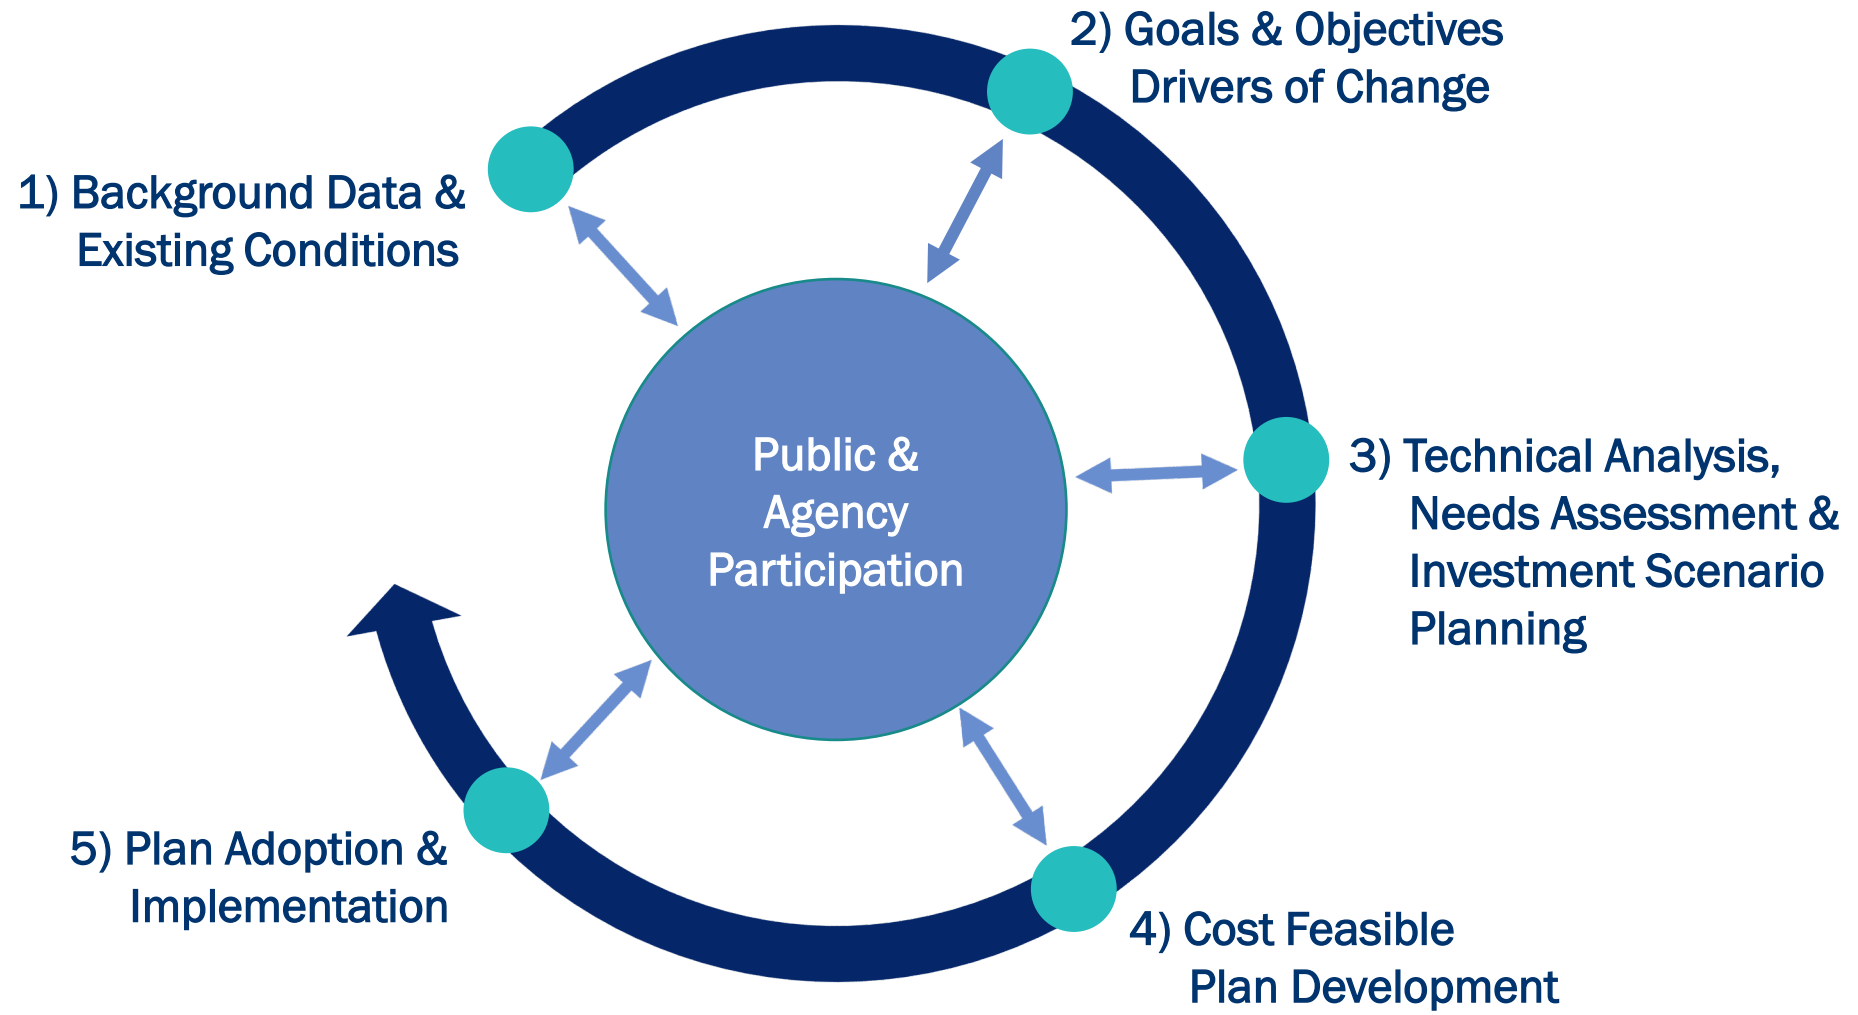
2) Goals & Objectives
Drivers of Change

1) Background Data &
Existing Conditions

Public &
Agency
Participation

3) Technical Analysis,
Needs Assessment &
Investment Scenario
Planning

5) Plan Adoption &
Implementation

4) Cost Feasible
Plan Development